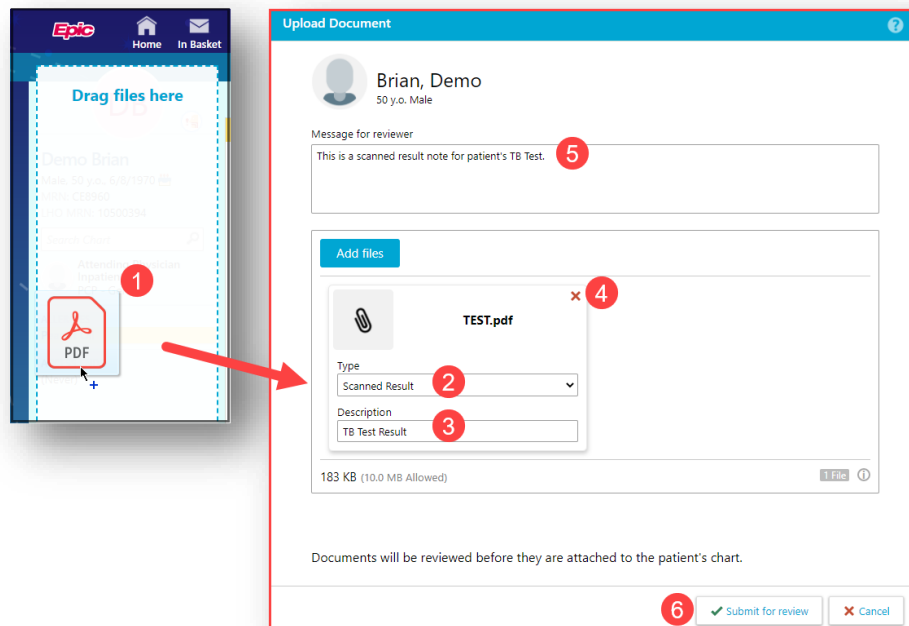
Epic

Home

In Basket

Drag files here

Demo Brian

Male, 50 y.o.

1

PDF

Upload Document

Brian, Demo

50 y.o. Male

Message for reviewer

This is a scanned result note for patient's TB Test.

5

Add files

4

TEST.pdf

Type

Scanned Result

2

Description

TB Test Result

3

183 KB (10.0 MB Allowed)

1 File

Documents will be reviewed before they are attached to the patient's chart.

6

Submit for review

Cancel